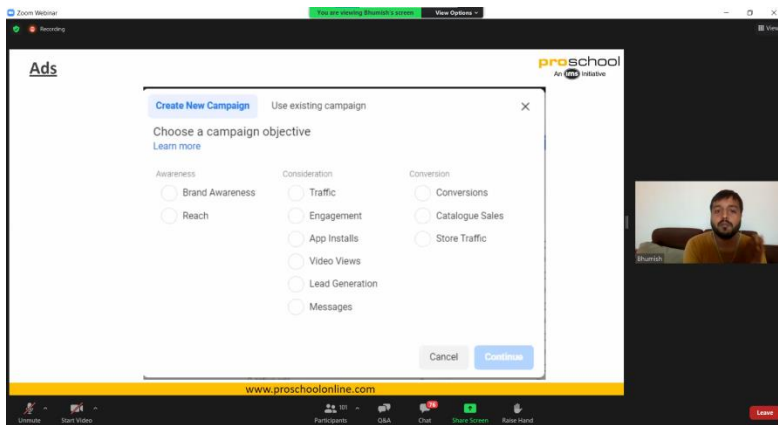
Zoom Webinar
You are viewing Bhumish's screen
View Options
Recording
View

Ads

proschool
An ims Initiative

Create New Campaign
Use existing campaign
×

Choose a campaign objective
Learn more

| Awareness | Consideration | Conversion |
|---|---|---|
| Brand Awareness | Traffic | Conversions |
| Reach | Engagement | Catalogue Sales |
| | App Installs | Store Traffic |
| | Video Views | |
| | Lead Generation | |
| | Messages | |

Cancel
Continue

www.proschoolonline.com

Bhumish

Unmute
Start Video
101
Participants
Q&A
76
Chat
Share Screen
Raise Hand
Leave